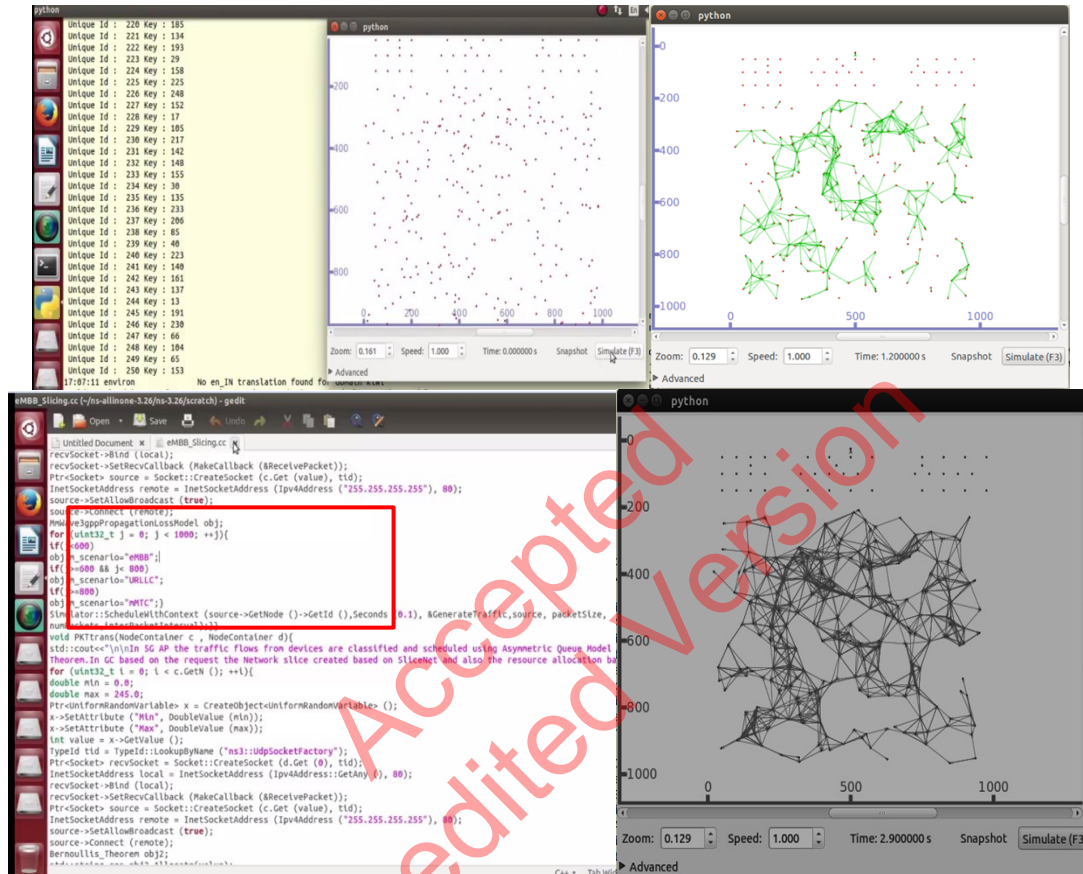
python

Unique Id : 220 Key : 185
Unique Id : 221 Key : 134
Unique Id : 222 Key : 193
Unique Id : 223 Key : 29
Unique Id : 224 Key : 158
Unique Id : 225 Key : 225
Unique Id : 226 Key : 248
Unique Id : 227 Key : 152
Unique Id : 228 Key : 17
Unique Id : 229 Key : 105
Unique Id : 230 Key : 217
Unique Id : 231 Key : 142
Unique Id : 232 Key : 148
Unique Id : 233 Key : 155
Unique Id : 234 Key : 30
Unique Id : 235 Key : 135
Unique Id : 236 Key : 233
Unique Id : 237 Key : 206
Unique Id : 238 Key : 85
Unique Id : 239 Key : 40
Unique Id : 240 Key : 223
Unique Id : 241 Key : 140
Unique Id : 242 Key : 161
Unique Id : 243 Key : 137
Unique Id : 244 Key : 13
Unique Id : 245 Key : 191
Unique Id : 246 Key : 230
Unique Id : 247 Key : 66
Unique Id : 248 Key : 104
Unique Id : 249 Key : 65
Unique Id : 250 Key : 153
17:07:11 environ No en_IN translation found for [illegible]

python

200
400
600
800
0 200 400 600 800 1000
Zoom: 0.161 Speed: 1.000 Time: 0.000000 s Snapshot Simulate (F3)
Advanced

python

0
200
400
600
800
1000
0 500 1000
Zoom: 0.129 Speed: 1.000 Time: 1.200000 s Snapshot Simulate (F3)
Advanced

eMBB_Slicing.cc (~/ns-allinone-3.26/ns-3.26/scratch) - gedit
Open Save Undo
Untitled Document × eMBB_Slicing.cc ×
recvSocket->Bind (local);
recvSocket->SetRecvCallback (MakeCallback (&ReceivePacket));
Ptr<Socket> source = Socket::CreateSocket (c.Get (value), tid);
InetSocketAddress remote = InetSocketAddress (Ipv4Address ("255.255.255.255"), 80);
source->SetAllowBroadcast (true);
source->Connect (remote);
MmWave3gppPropagationLossModel obj;
for (uint32_t j = 0; j < 1000; ++j){
if(j<600)
obj.m_scenario="eMBB";
if(j>=600 && j< 800)
obj.m_scenario="URLLC";
if(j>=800)
obj.m_scenario="mMTC";}
Simulator::ScheduleWithContext (source->GetNode ()->GetId (),Seconds (0.1), &GenerateTraffic,source, packetSize,
numPackets,interPacketInterval);}
void PKTtrans(NodeContainer c , NodeContainer d){
std::cout<<"\n\nIn 5G AP the traffic flows from devices are classified and scheduled using Asymmetric Queue Model
Theorem.In GC based on the request the Network slice created based on SliceNet and also the resource allocation ba
for (uint32_t i = 0; i < c.GetN (); ++i){
double min = 0.0;
double max = 245.0;
Ptr<UniformRandomVariable> x = CreateObject<UniformRandomVariable> ();
x->SetAttribute ("Min", DoubleValue (min));
x->SetAttribute ("Max", DoubleValue (max));
int value = x->GetValue ();
TypeId tid = TypeId::LookupByName ("ns3::UdpSocketFactory");
Ptr<Socket> recvSocket = Socket::CreateSocket (d.Get (0), tid);
InetSocketAddress local = InetSocketAddress (Ipv4Address::GetAny (), 80);
recvSocket->Bind (local);
recvSocket->SetRecvCallback (MakeCallback (&ReceivePacket));
Ptr<Socket> source = Socket::CreateSocket (c.Get (value), tid);
InetSocketAddress remote = InetSocketAddress (Ipv4Address ("255.255.255.255"), 80);
source->SetAllowBroadcast (true);
source->Connect (remote);
Bernoullis_Theorem obj2;
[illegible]
C++ Tab Wid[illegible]

python

0
200
400
600
800
1000
0 500 1000
Zoom: 0.129 Speed: 1.000 Time: 2.900000 s Snapshot Simulate (F3
Advanced

Accepted
edited Version